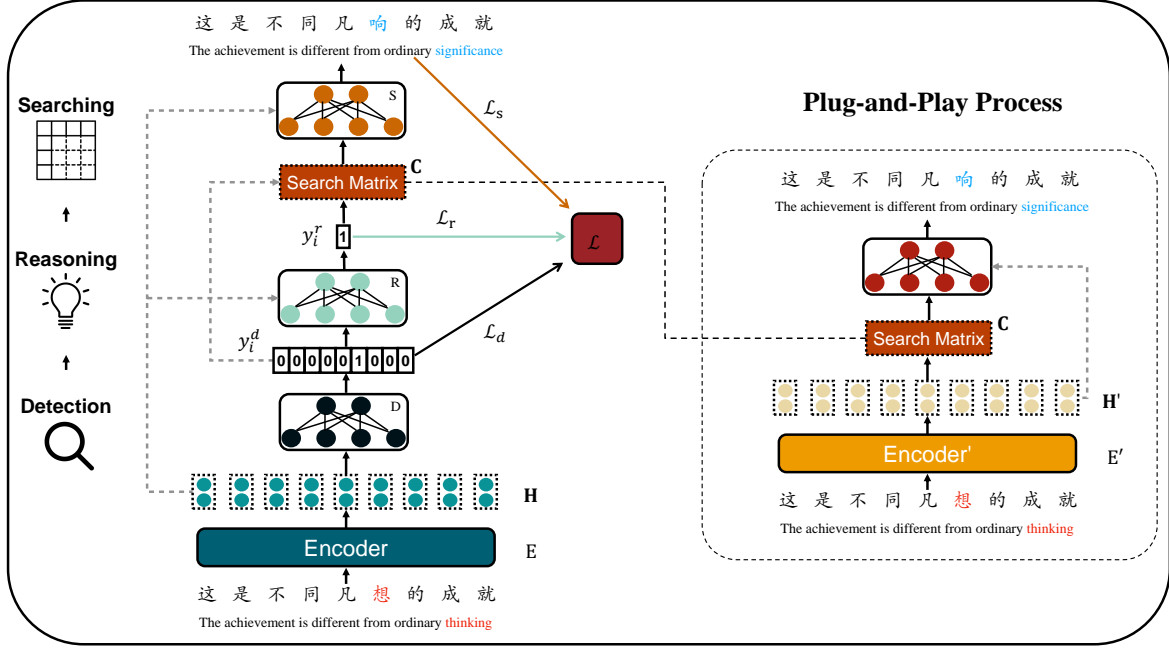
这 是 不 同 凡 响 的 成 就

The achievement is different from ordinary significance

Searching

Reasoning

Detection

S

$\mathcal{L}_s$

Search Matrix C

$y_i^r$ 1

$\mathcal{L}_r$

$\mathcal{L}$

R

$y_i^d$ 0 0 0 0 0 1 0 0 0

$\mathcal{L}_d$

D

H

Encoder

E

这 是 不 同 凡 想 的 成 就

The achievement is different from ordinary thinking

Plug-and-Play Process

这 是 不 同 凡 响 的 成 就

The achievement is different from ordinary significance

Search Matrix C

H'

Encoder'

E′

这 是 不 同 凡 想 的 成 就

The achievement is different from ordinary thinking